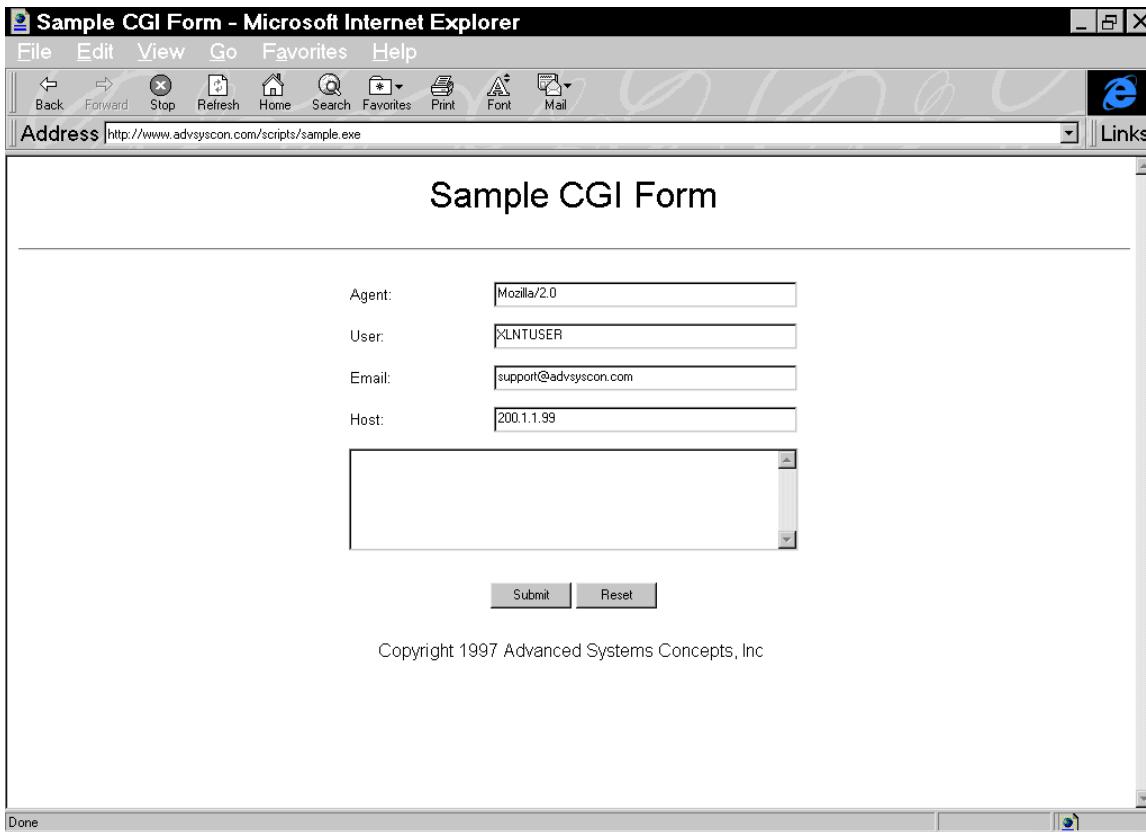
Sample CGI Form - Microsoft Internet Explorer

File Edit View Go Favorites Help

Back Forward Stop Refresh Home Search Favorites Print Font Mail

Address http://www.advsyscon.com/scripts/sample.exe

Links

Sample CGI Form

Agent: Mozilla/2.0

User: XLNTUSER

Email: support@advsyscon.com

Host: 200.1.1.99

Submit Reset

Copyright 1997 Advanced Systems Concepts, Inc

Done